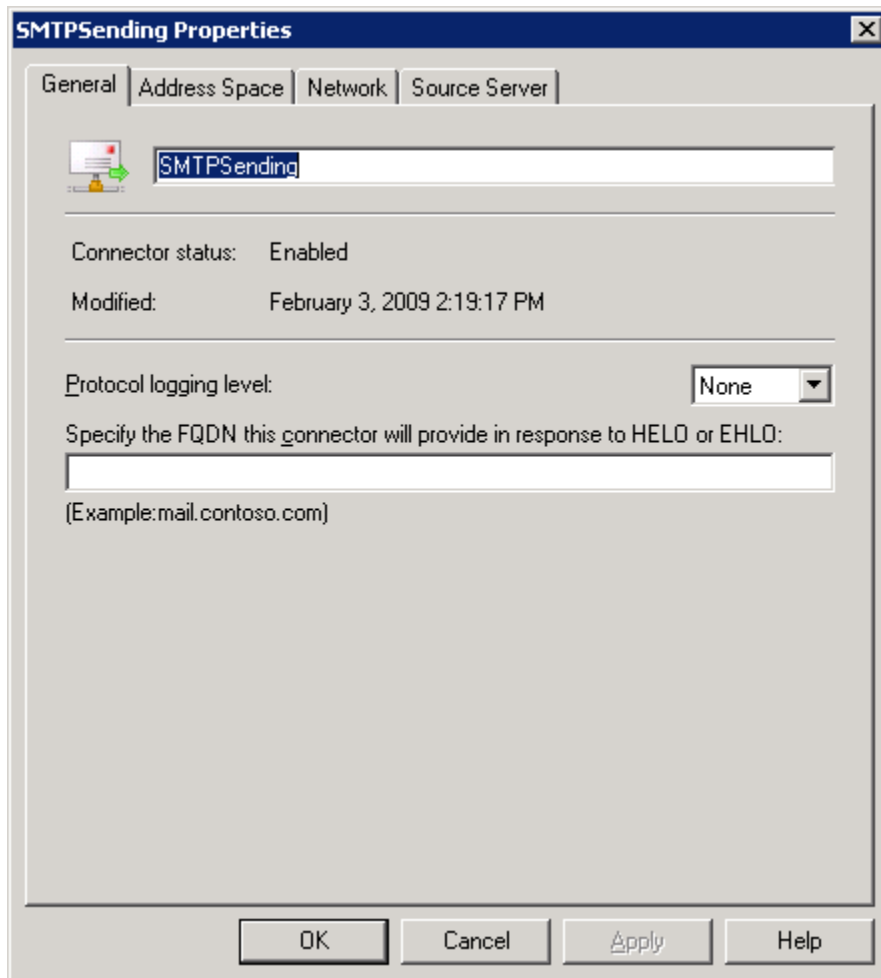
SMTPSending Properties

General | Address Space | Network | Source Server

SMTPSending

Connector status: Enabled

Modified: February 3, 2009 2:19:17 PM

Protocol logging level: None

Specify the FQDN this connector will provide in response to HELO or EHLO:

(Example:mail.contoso.com)

OK Cancel Apply Help